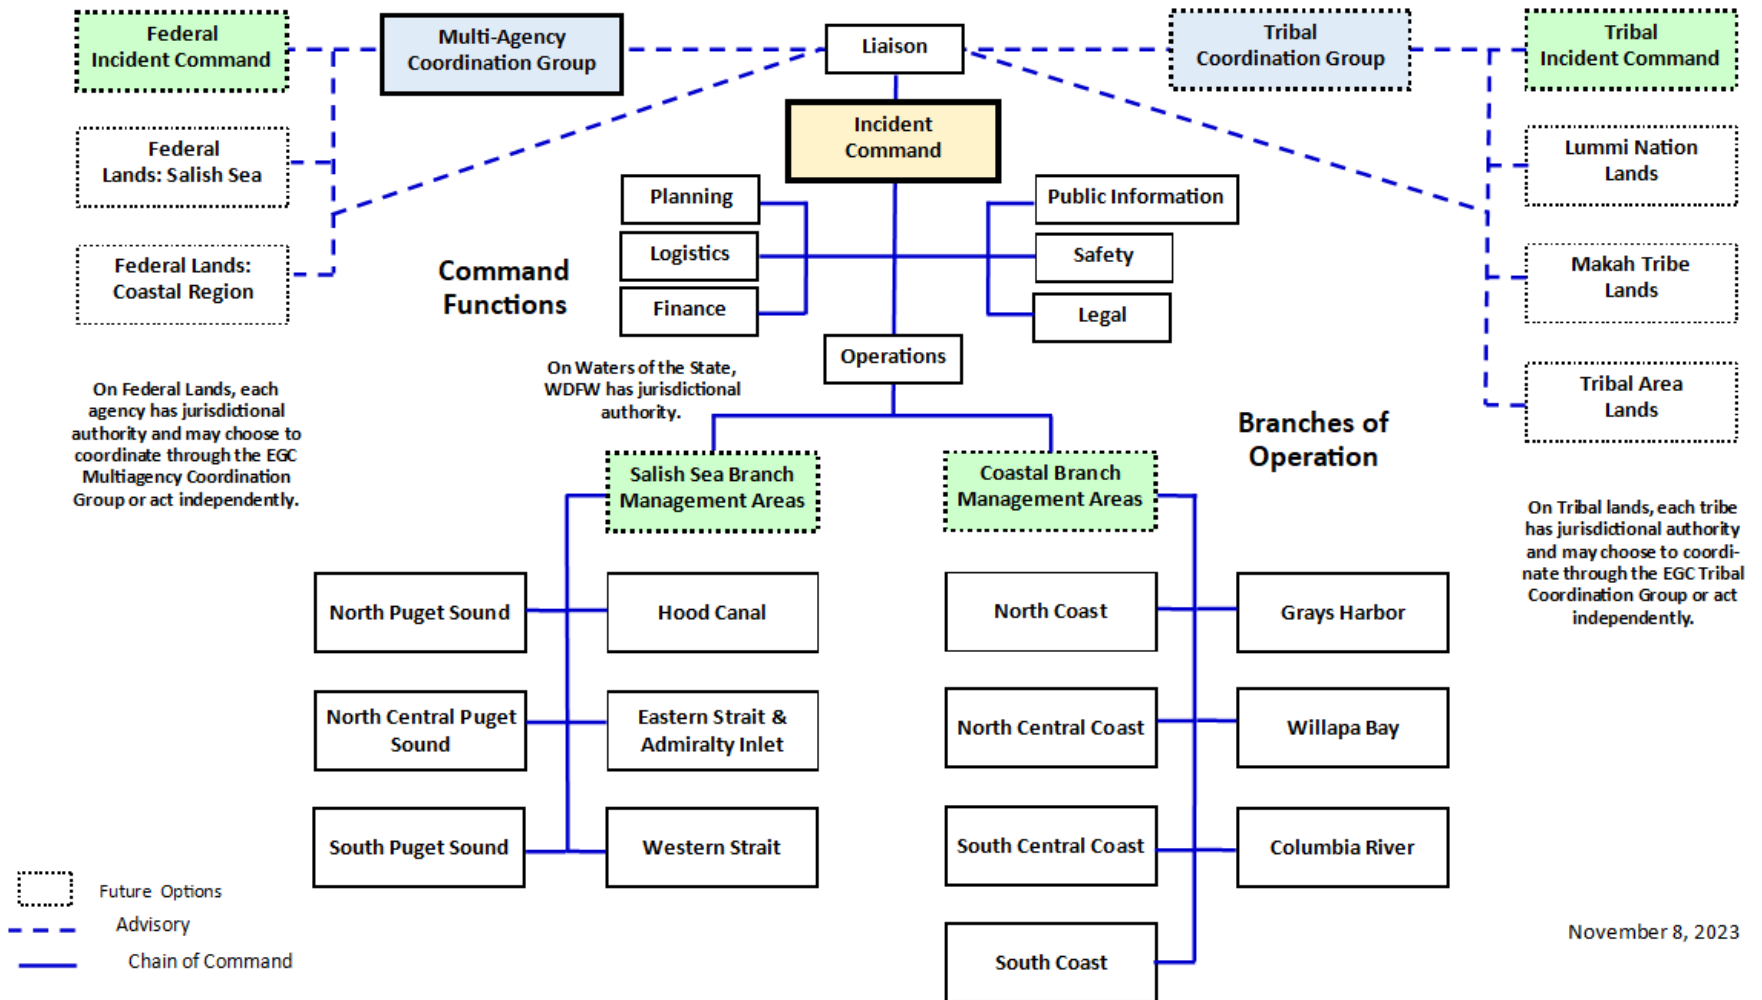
Federal Incident Command

Multi-Agency Coordination Group

Liaison

Tribal Coordination Group

Tribal Incident Command

Federal Lands: Salish Sea

Incident Command

Lummi Nation Lands

Planning

Public Information

Logistics

Safety

Federal Lands: Coastal Region

Command Functions

Finance

Legal

Makah Tribe Lands

Operations

On Waters of the State, WDFW has jurisdictional authority.

Tribal Area Lands

On Federal Lands, each agency has jurisdictional authority and may choose to coordinate through the EGC Multiagency Coordination Group or act independently.

Branches of Operation

Salish Sea Branch Management Areas

Coastal Branch Management Areas

On Tribal lands, each tribe has jurisdictional authority and may choose to coordinate through the EGC Tribal Coordination Group or act independently.

North Puget Sound

Hood Canal

North Coast

Grays Harbor

North Central Puget Sound

Eastern Strait & Admiralty Inlet

North Central Coast

Willapa Bay

South Puget Sound

Western Strait

South Central Coast

Columbia River

Future Options

Advisory

Chain of Command

South Coast

November 8, 2023